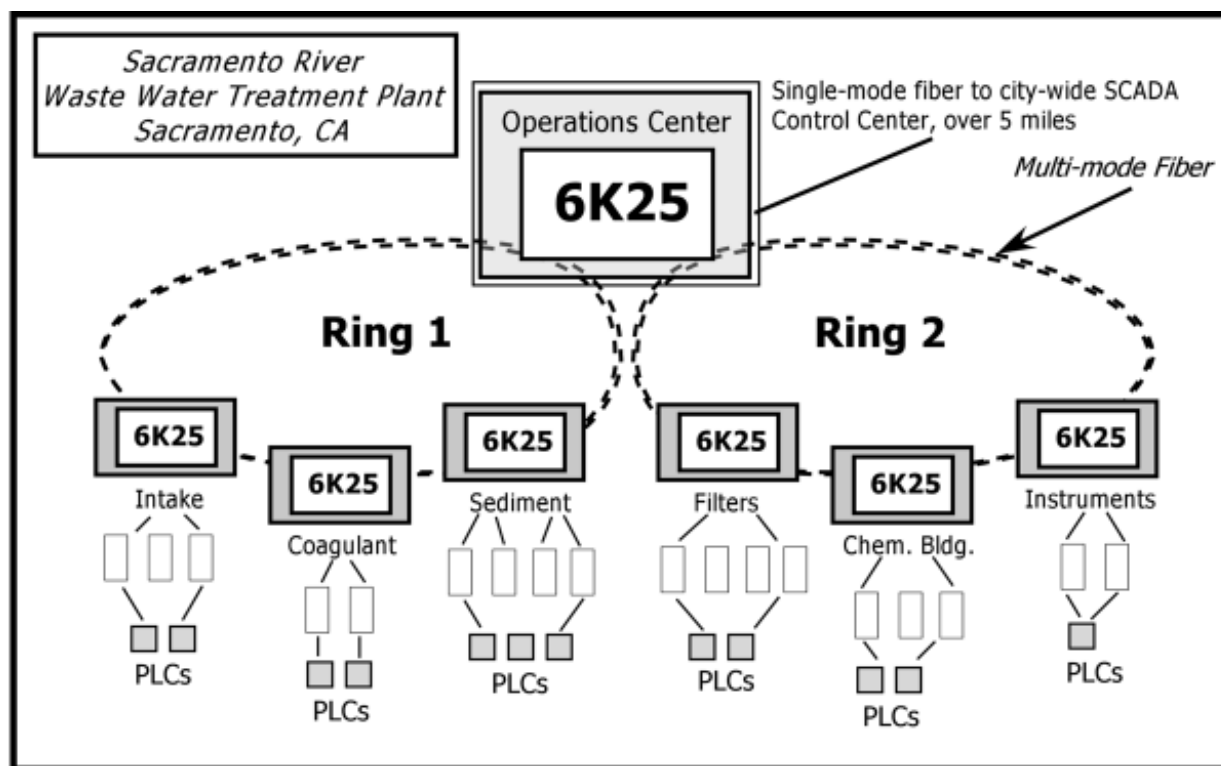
Sacramento River
Waste Water Treatment Plant
Sacramento, CA

Operations Center

6K25

Single-mode fiber to city-wide SCADA Control Center, over 5 miles

Multi-mode Fiber

Ring 1

Ring 2

6K25
Intake
PLCs

6K25
Coagulant
PLCs

6K25
Sediment
PLCs

6K25
Filters
PLCs

6K25
Chem. Bldg.
PLCs

6K25
Instruments
PLCs